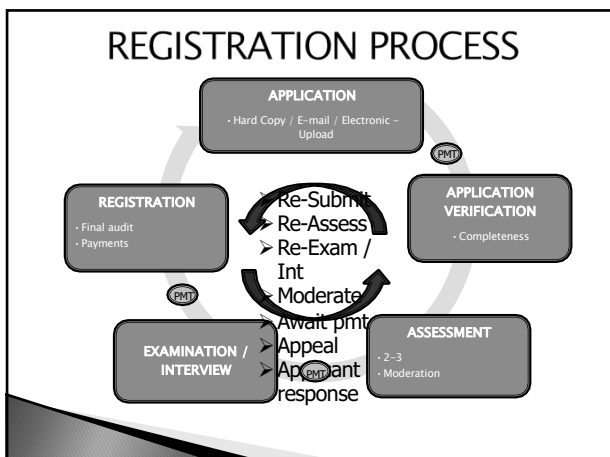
REGISTRATION PROCESS

APPLICATION

• Hard Copy / E-mail / Electronic – Upload

PMT

APPLICATION VERIFICATION

• Completeness

ASSESSMENT

• 2-3
• Moderation

PMT

EXAMINATION / INTERVIEW

PMT

REGISTRATION

• Final audit
• Payments

➢ Re-Submit
➢ Re-Assess
➢ Re-Exam / Int
➢ Moderate
➢ Await pmt
➢ Appeal
➢ Applicant response